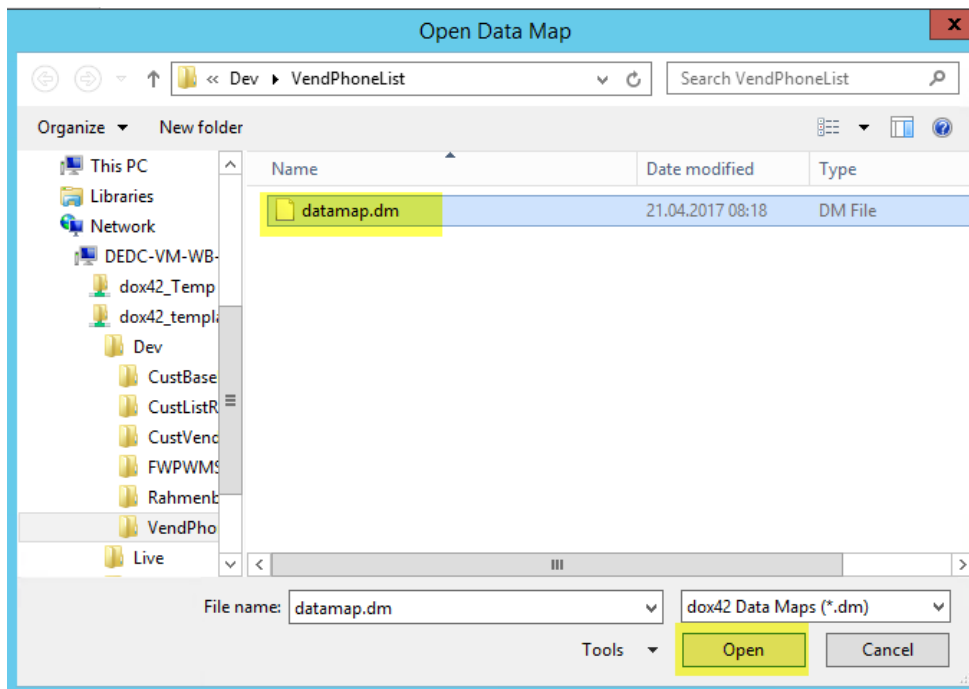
Open Data Map

« Dev ▸ VendPhoneList

Search VendPhoneList

Organize ▾ New folder

This PC
Libraries
Network
DEDC-VM-WB-
dox42_Temp
dox42_templa
Dev
CustBase
CustListR
CustVenc
FWPWMS
Rahmenb
VendPho
Live

| Name | Date modified | Type |
|---|---|---|
| datamap.dm | 21.04.2017 08:18 | DM File |

File name: datamap.dm

dox42 Data Maps (*.dm)

Tools ▾

Open

Cancel